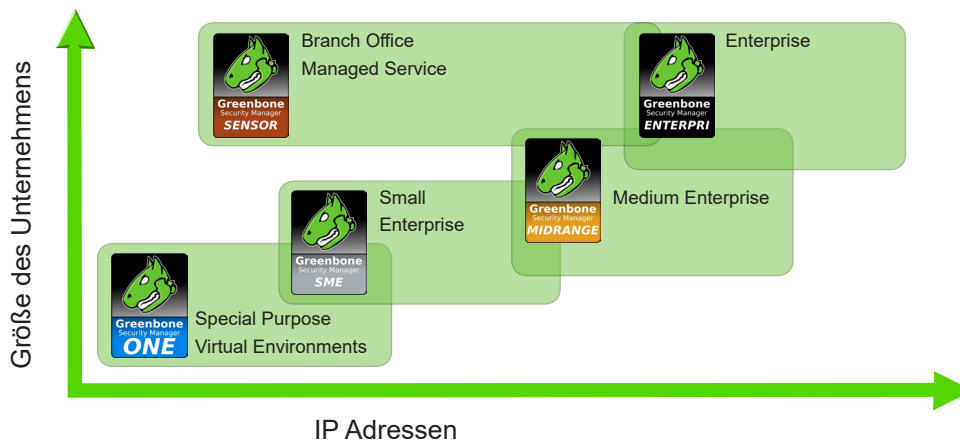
Größe des Unternehmens

Greenbone
Security Manager
SENSOR

Branch Office
Managed Service

Greenbone
Security Manager
ENTERPRI

Enterprise

Greenbone
Security Manager
SME

Small
Enterprise

Greenbone
Security Manager
MIDRANGE

Medium Enterprise

Greenbone
Security Manager
ONE

Special Purpose
Virtual Environments

IP Adressen